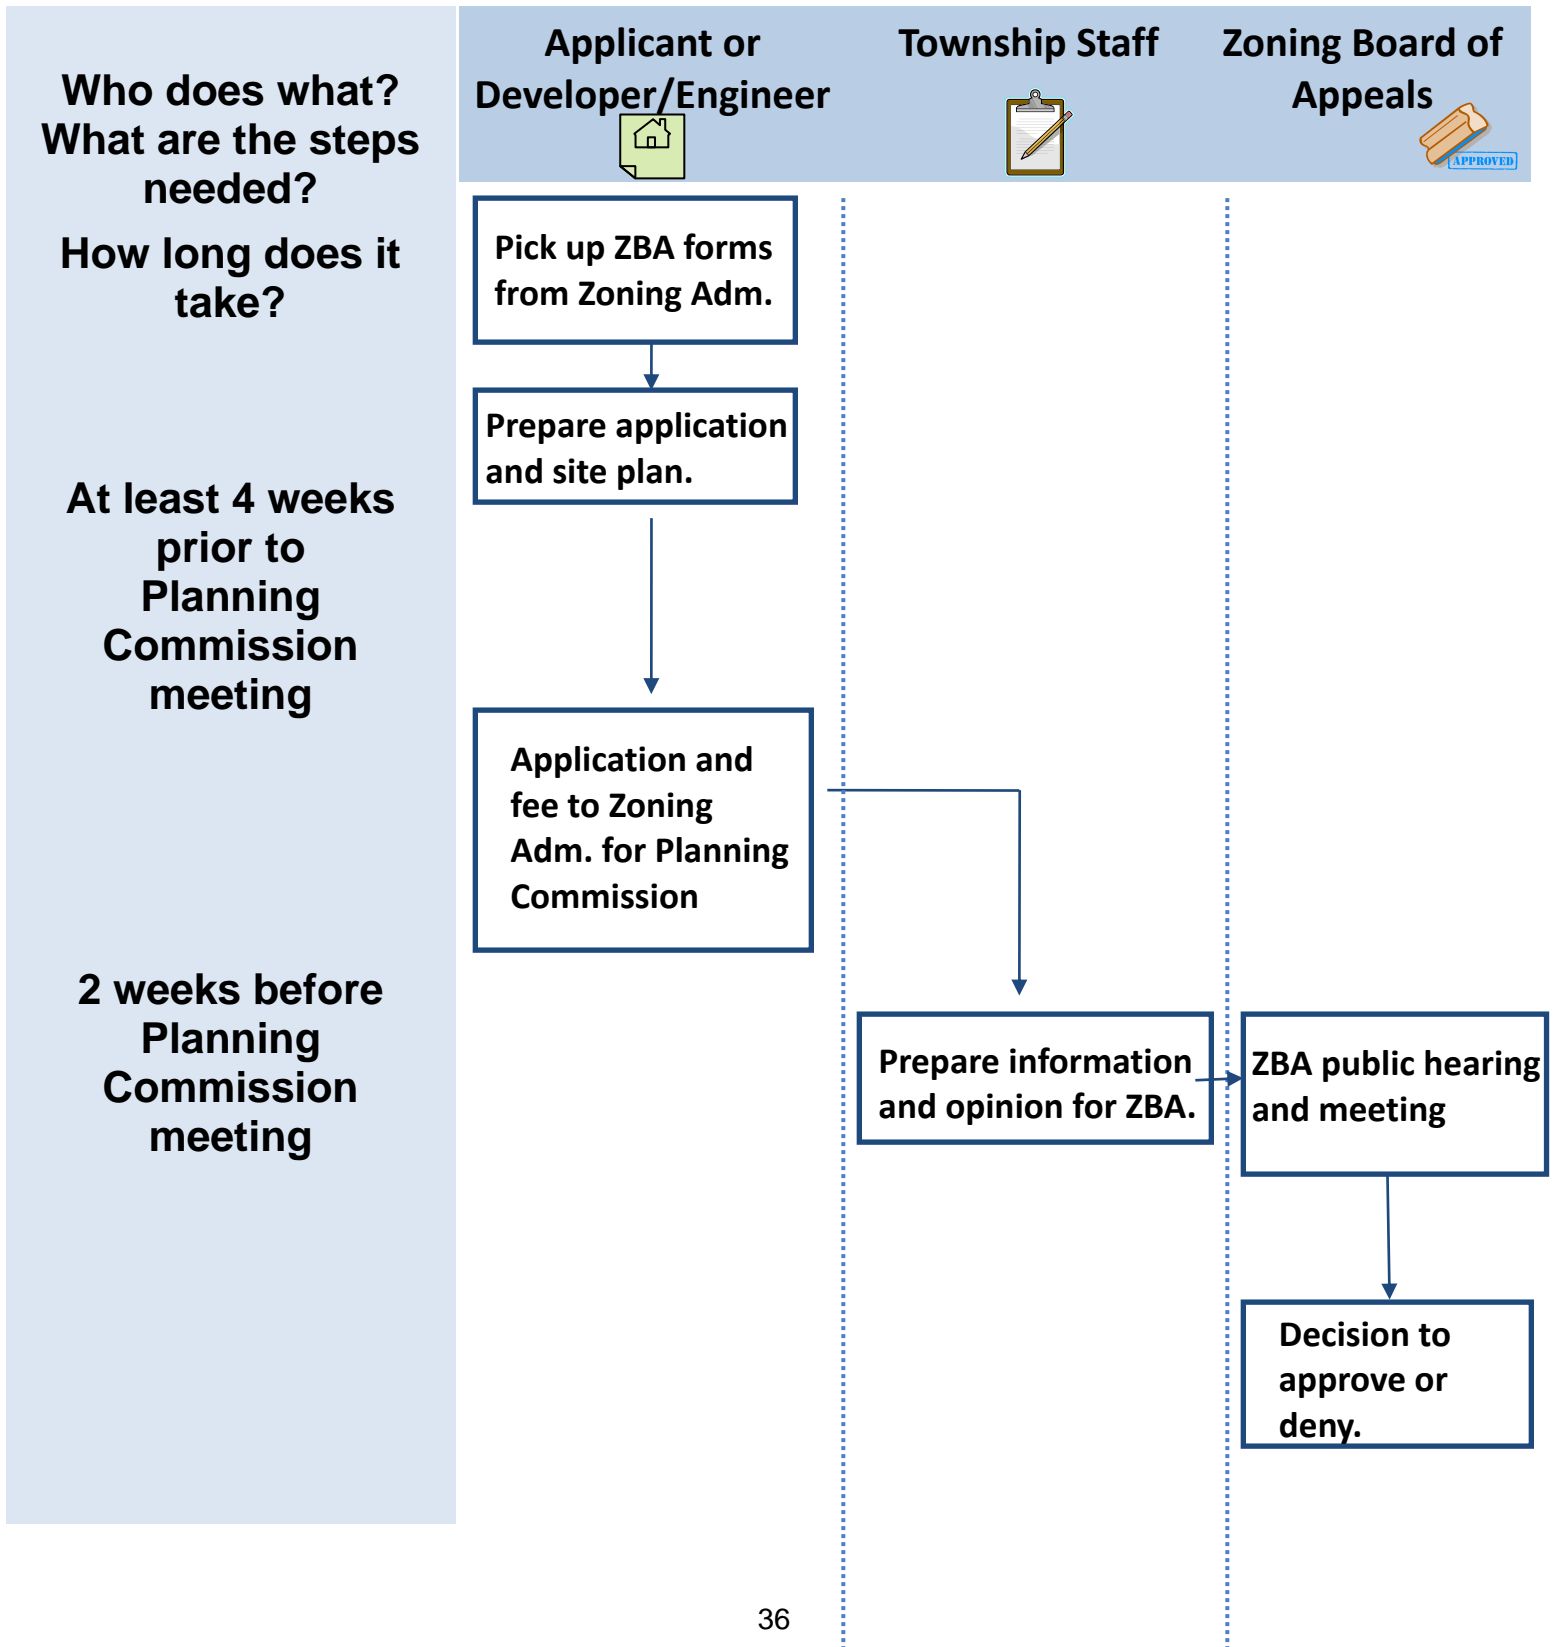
Who does what? What are the steps needed?

How long does it take?

Applicant or Developer/Engineer

Township Staff

Zoning Board of Appeals

APPROVED

Pick up ZBA forms from Zoning Adm.

Prepare application and site plan.

At least 4 weeks prior to Planning Commission meeting

Application and fee to Zoning Adm. for Planning Commission

2 weeks before Planning Commission meeting

Prepare information and opinion for ZBA.

ZBA public hearing and meeting

Decision to approve or deny.

36